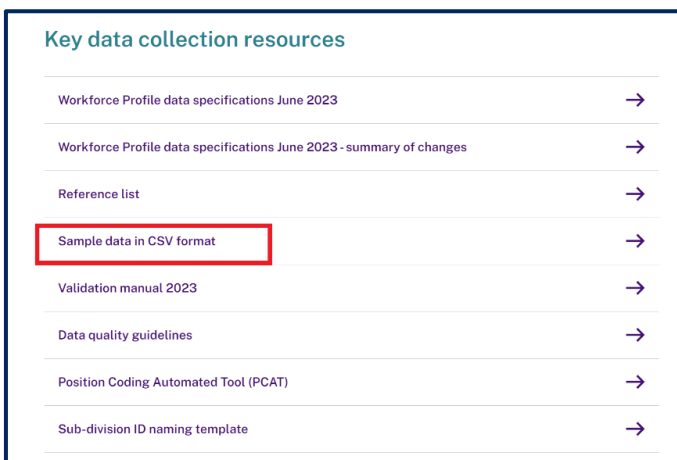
Key data collection resources

Workforce Profile data specifications June 2023 →

Workforce Profile data specifications June 2023 - summary of changes →

Reference list →

Sample data in CSV format →

Validation manual 2023 →

Data quality guidelines →

Position Coding Automated Tool (PCAT) →

Sub-division ID naming template →